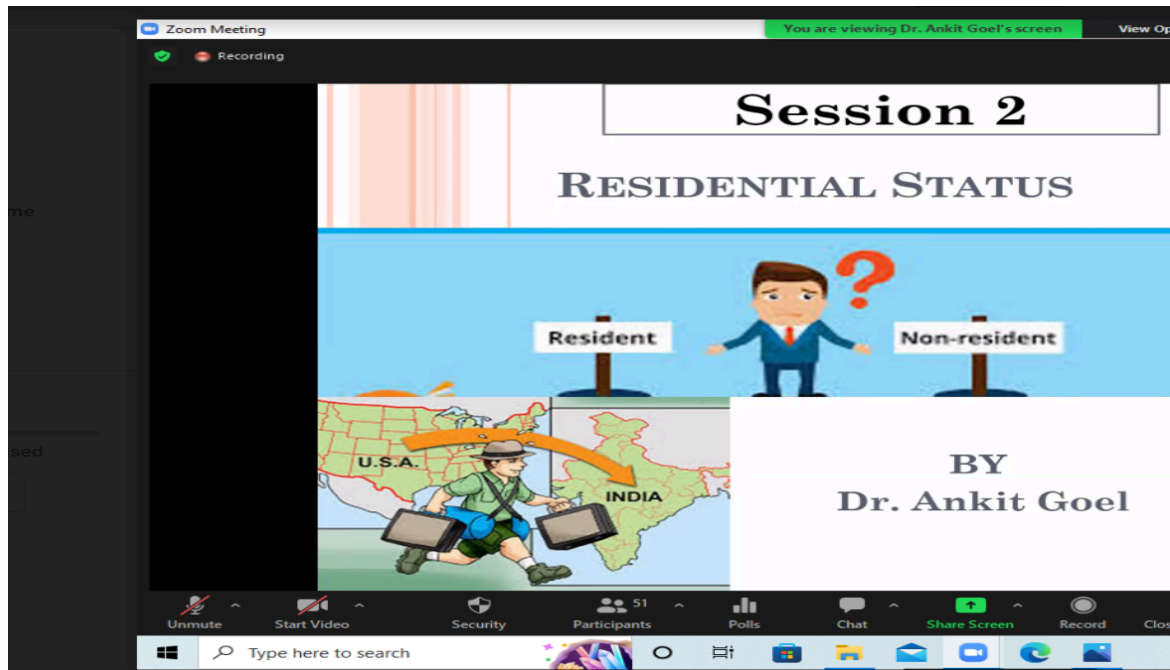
Zoom Meeting

You are viewing Dr. Ankit Goel's screen

View Op

Recording

me

sed

Session 2

RESIDENTIAL STATUS

Resident

Non-resident

U.S.A.

INDIA

BY
Dr. Ankit Goel

Unmute

Start Video

Security

51

Participants

Polls

Chat

Share Screen

Record

Clos

Type here to search